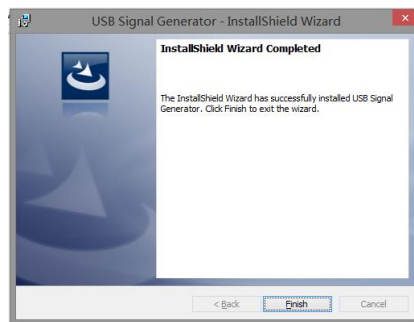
USB Signal Generator - InstallShield Wizard

InstallShield Wizard Completed

The InstallShield Wizard has successfully installed USB Signal Generator. Click Finish to exit the wizard.

< Back

Finish

Cancel